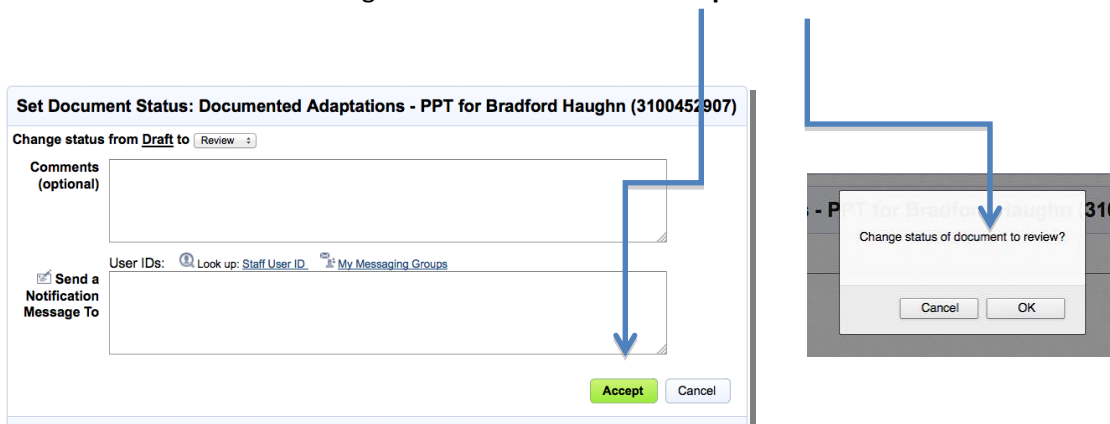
Set Document Status: Documented Adaptations - PPT for Bradford Haughn (3100452907)

Change status from Draft to Review

Comments (optional)

User IDs: Look up: Staff User ID My Messaging Groups

Send a Notification Message To

Accept Cancel

s - PPT for Bradford Haughn (31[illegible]

Change status of document to review?

Cancel OK